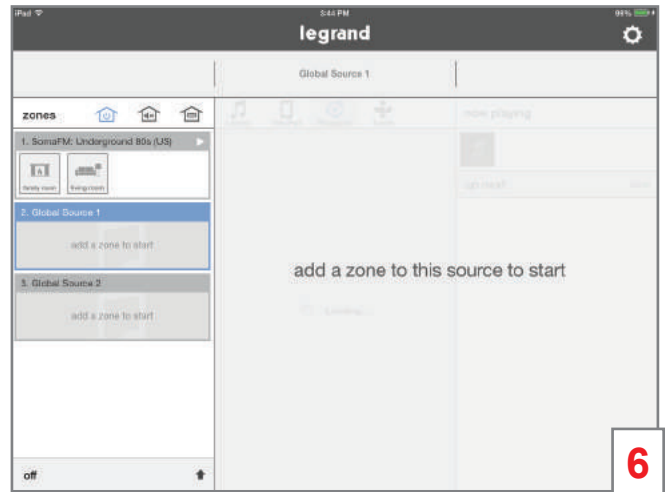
iPad
3:44 PM
96%
legrand

Global Source 1

zones
1. SomaFM: Underground 80s (US)
family room
living room
2. Global Source 1
add a zone to start
3. Global Source 2
add a zone to start
off

now playing
up next

add a zone to this source to start

Loading

6